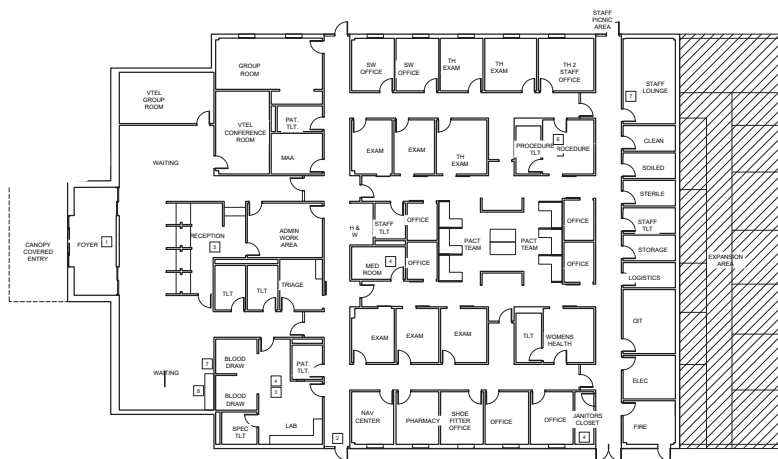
STAFF PICNIC AREA

GROUP ROOM

SW OFFICE

SW OFFICE

TH EXAM

TH EXAM

TH 2 STAFF OFFICE

7

STAFF LOUNGE

VTEL GROUP ROOM

VTEL CONFERENCE ROOM

PAT. TLT.

MAA

EXAM

EXAM

TH EXAM

6

PROCEDURE TLT

ROCEDURE

CLEAN

WAITING

SOILED

STERILE

RECEPTION

5

ADMIN WORK AREA

H & W

STAFF TLT

OFFICE

PACT TEAM

PACT TEAM

OFFICE

STAFF TLT

CANOPY COVERED ENTRY

FOYER

1

MED ROOM

4

OFFICE

OFFICE

STORAGE

EXPANSION AREA

TLT

TLT

TRIAGE

LOGISTICS

EXAM

EXAM

EXAM

TLT

WOMENS HEALTH

OIT

7

BLOOD DRAW

PAT. TLT.

WAITING

4

3

6

BLOOD DRAW

ELEC

SPEC TLT

LAB

2

NAV CENTER

PHARMACY

SHOE FITTER OFFICE

OFFICE

OFFICE

JANITORS CLOSET

4

FIRE